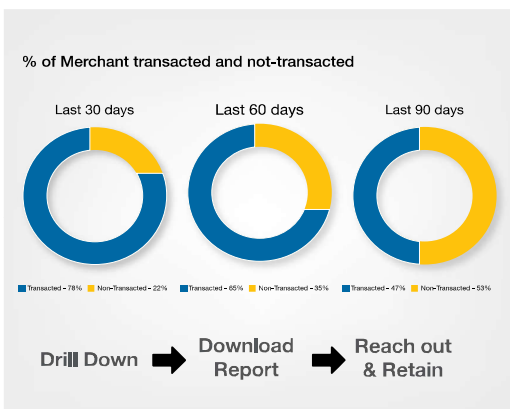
% of Merchant transacted and not-transacted

Last 30 days

Last 60 days

Last 90 days

Transacted - 78% Non-Transacted - 22%

Transacted - 65% Non-Transacted - 35%

Transacted - 47% Non-Transacted - 53%

Drill Down

Download Report

Reach out & Retain